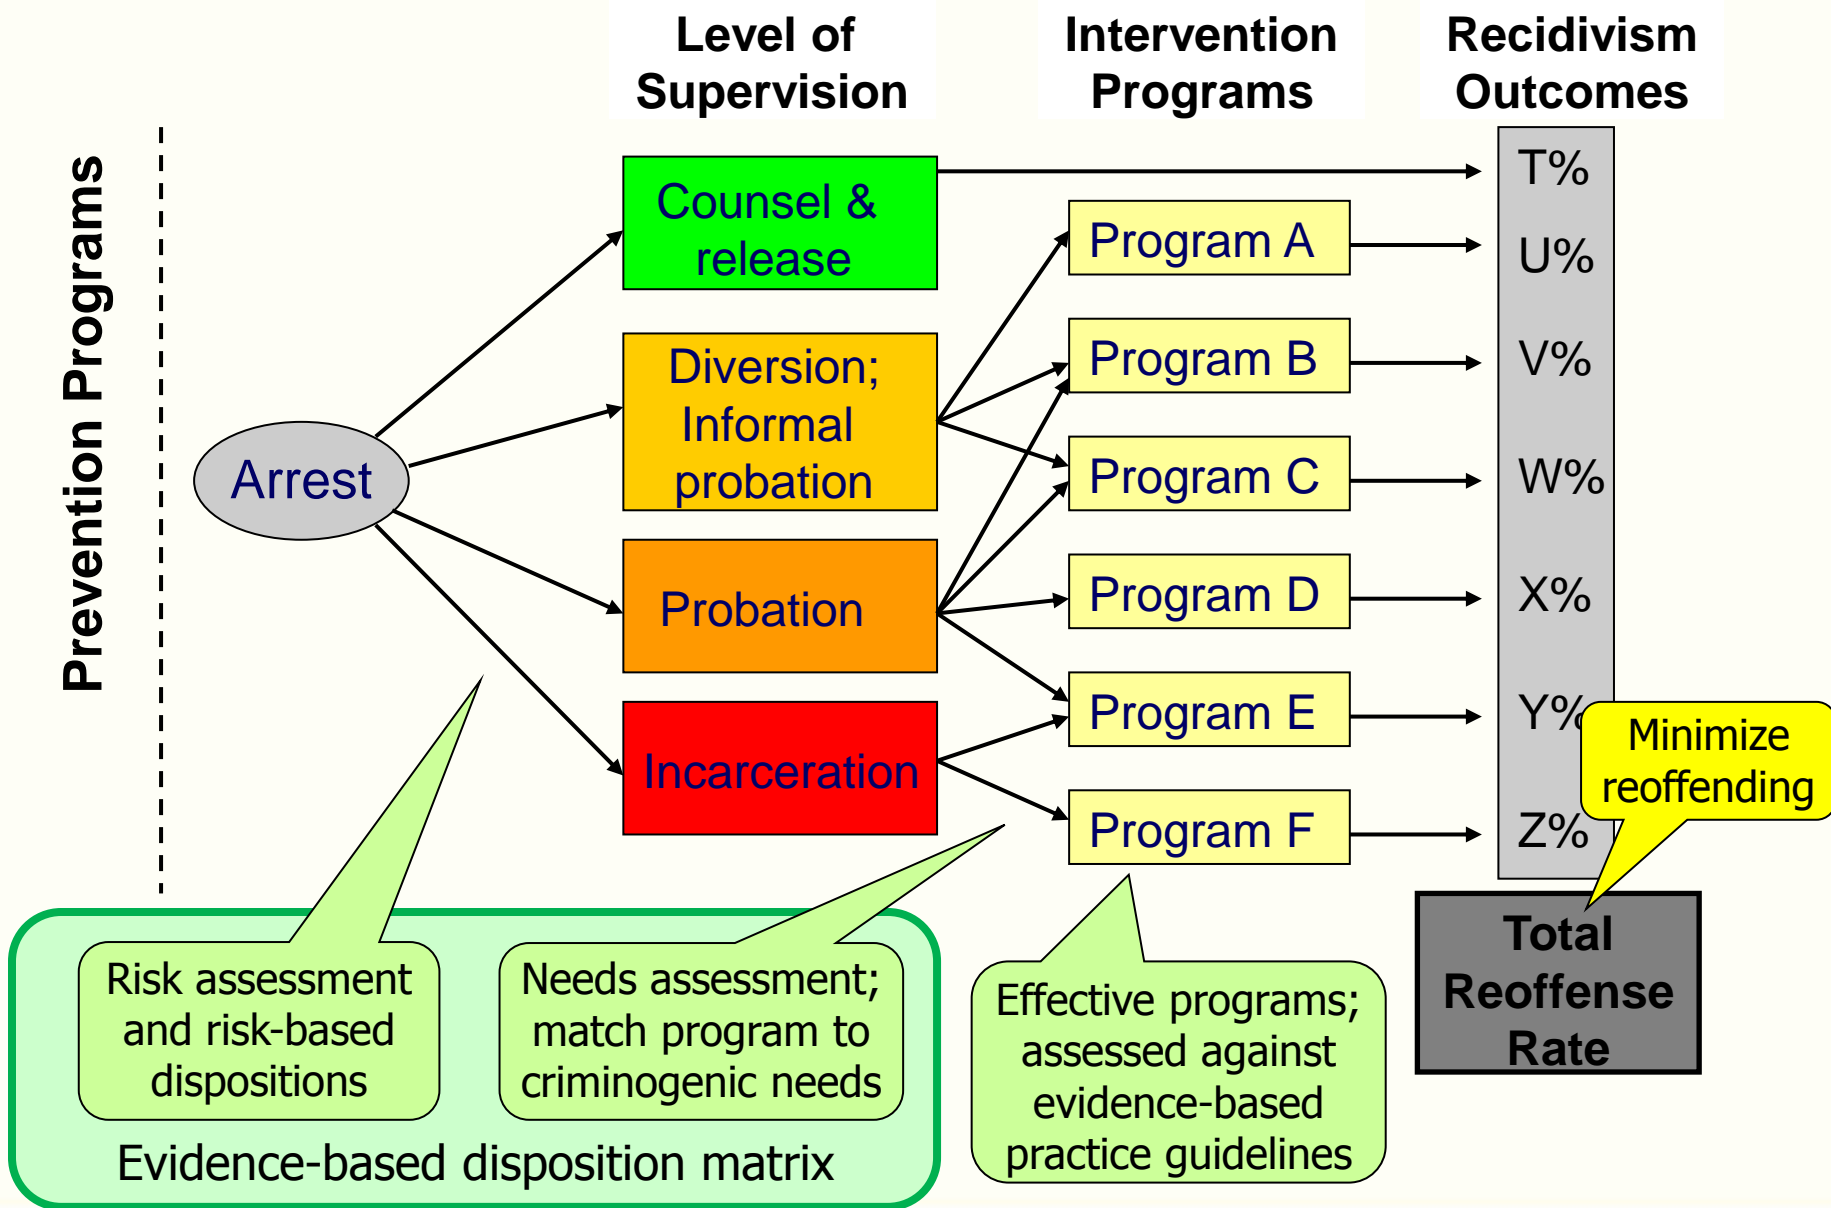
Level of Supervision

Intervention Programs

Recidivism Outcomes

Prevention Programs

Arrest

Counsel & release

Diversion; Informal probation

Probation

Incarceration

Program A

Program B

Program C

Program D

Program E

Program F

T%

U%

V%

W%

X%

Y%

Z%

Minimize reoffending

Total Reoffense Rate

Risk assessment and risk-based dispositions

Needs assessment; match program to criminogenic needs

Evidence-based disposition matrix

Effective programs; assessed against evidence-based practice guidelines